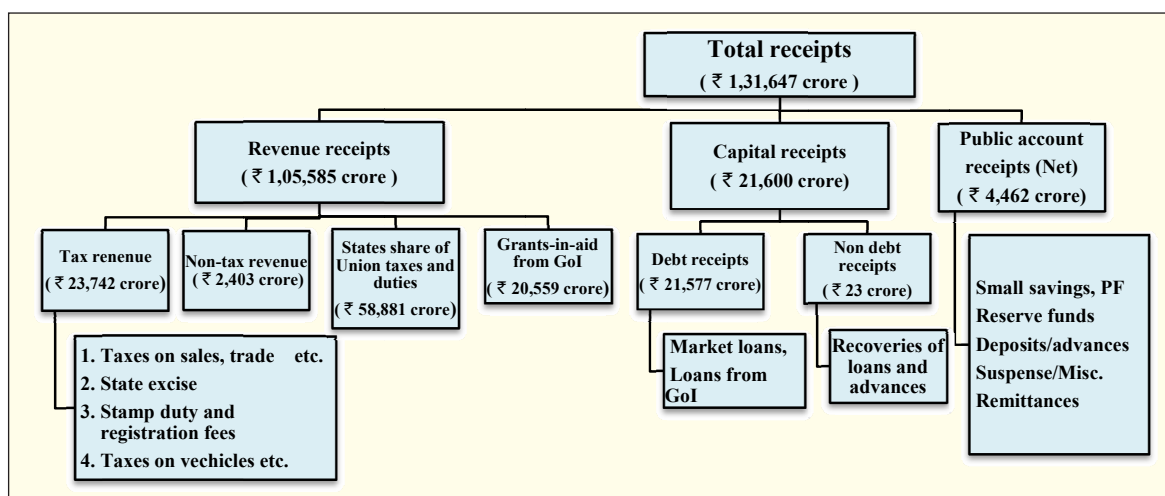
Total receipts
( ₹ 1,31,647 crore )

Revenue receipts
( ₹ 1,05,585 crore )

Capital receipts
( ₹ 21,600 crore)

Public account receipts (Net)
( ₹ 4,462 crore)

Tax renenue
( ₹ 23,742 crore)

Non-tax revenue
( ₹ 2,403 crore)

States share of Union taxes and duties
( ₹ 58,881 crore)

Grants-in-aid from GoI
( ₹ 20,559 crore)

Debt receipts
( ₹ 21,577 crore)

Non debt receipts
( ₹ 23 crore)

1. Taxes on sales, trade etc.
2. State excise
3. Stamp duty and registration fees
4. Taxes on vechicles etc.

Market loans, Loans from GoI

Recoveries of loans and advances

Small savings, PF
Reserve funds
Deposits/advances
Suspense/Misc.
Remittances